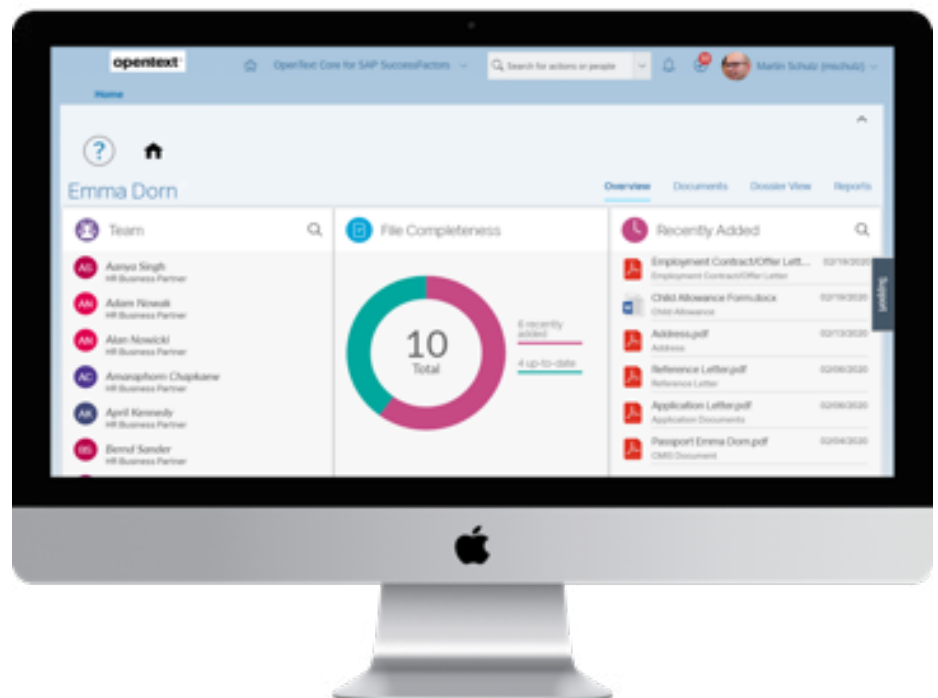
opentext

OpenText Core for SAP SuccessFactors

Search for actions or people

Martin Schulz (mschulz)

Home

?

Emma Dorn

Overview Documents Dossier View Reports

Team

AS Aanya Singh
HR Business Partner

AN Adam Nowak
HR Business Partner

AN Alan Nowicki
HR Business Partner

AC Amaraphorn Chapkaew
HR Business Partner

AK April Kennedy
HR Business Partner

BS Bernd Sander
HR Business Partner

File Completeness

10
Total

6 recently added

4 up-to-date

Recently Added

Employment Contract/Offer Lett... 02/19/2020
Employment Contract/Offer Letter

Child Allowance Form.docx 02/19/2020
Child Allowance

Address.pdf 02/13/2020
Address

Reference Letter.pdf 02/06/2020
Reference Letter

Application Letter.pdf 02/06/2020
Application Documents

Passport Emma Dorn.pdf 02/04/2020
CMIS Document

Support